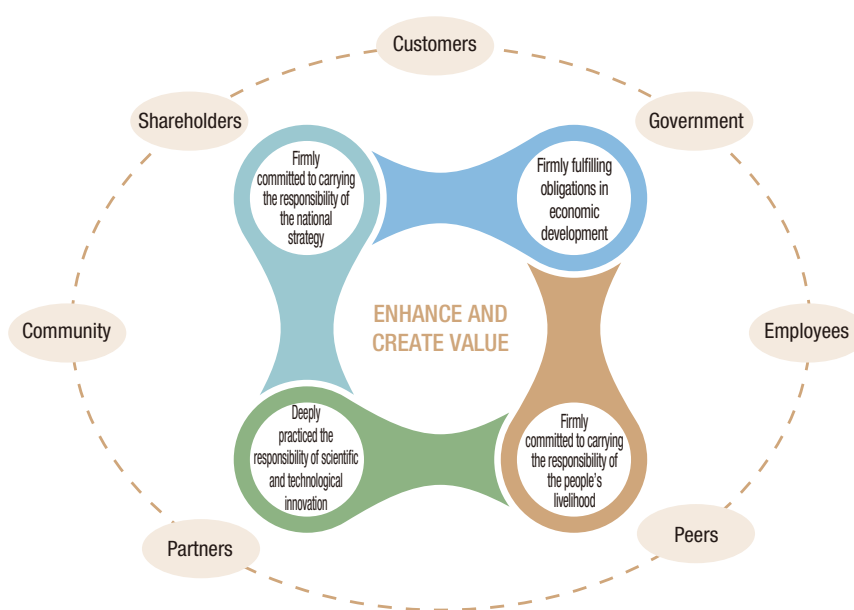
Customers

Shareholders

Government

Firmly committed to carrying the responsibility of the national strategy

Firmly fulfilling obligations in economic development

Community

ENHANCE AND CREATE VALUE

Employees

Deeply practiced the responsibility of scientific and technological innovation

Firmly committed to carrying the responsibility of the people's livelihood

Partners

Peers